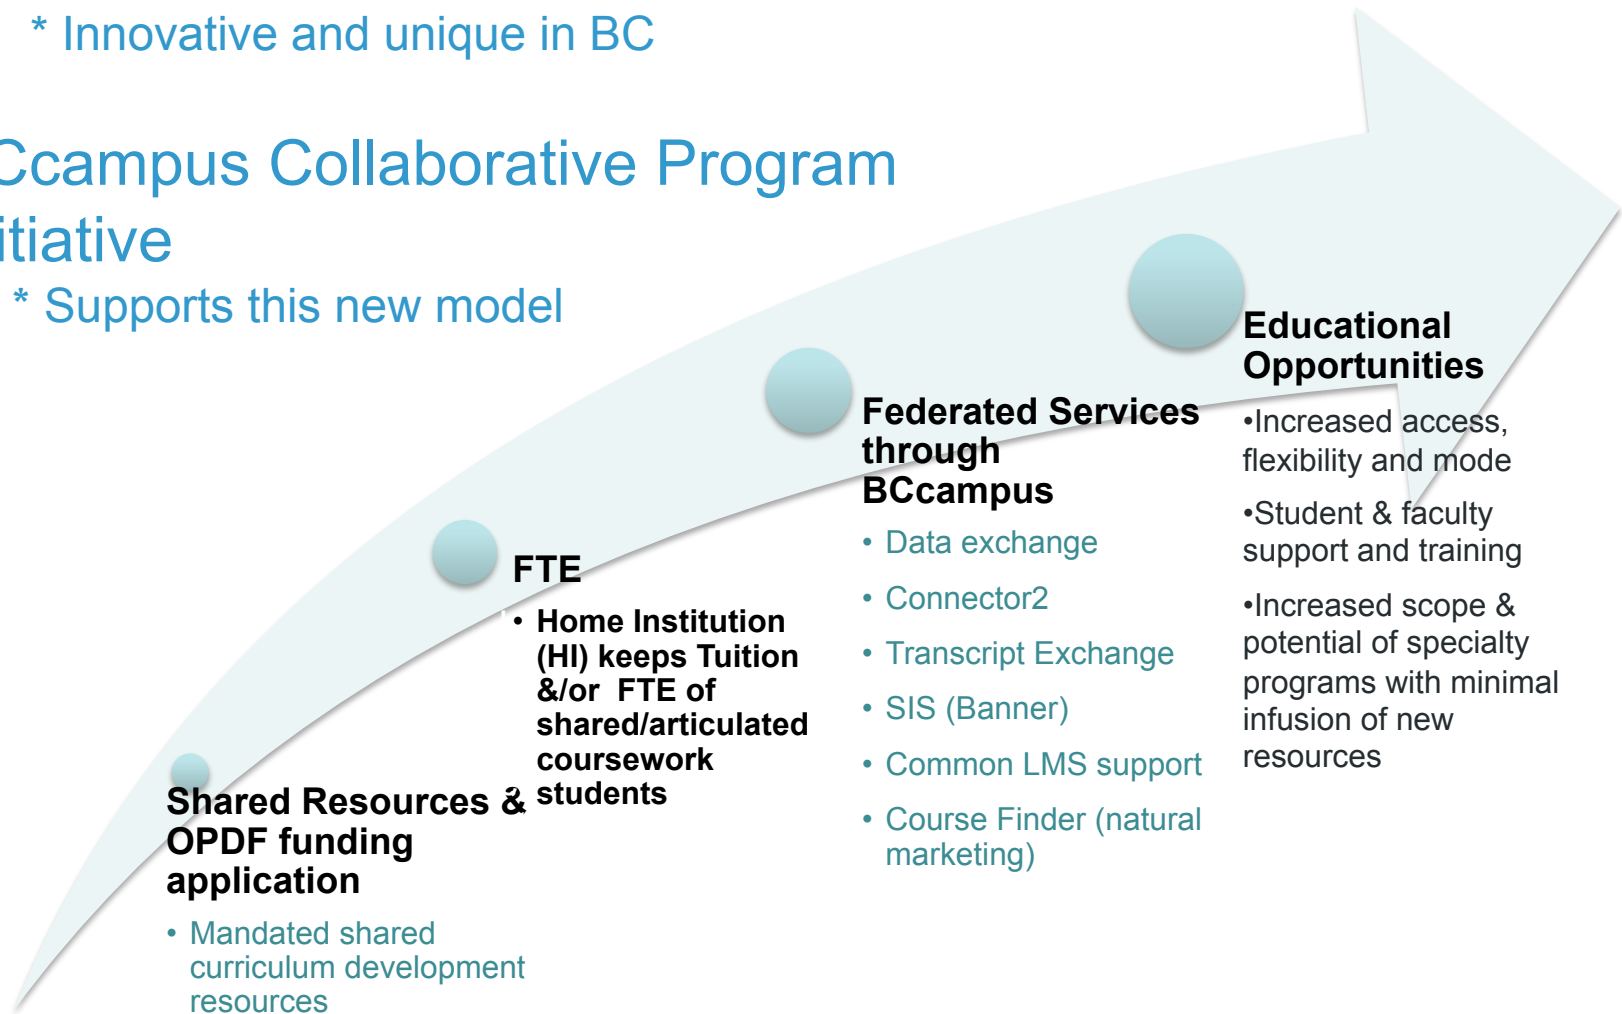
* Innovative and unique in BC

Ccampus Collaborative Program itiative

* Supports this new model

Shared Resources & OPDF funding application

• Mandated shared curriculum development resources

FTE

• Home Institution (HI) keeps Tuition &/or FTE of shared/articulated coursework students

Federated Services through BCcampus

• Data exchange
• Connector2
• Transcript Exchange
• SIS (Banner)
• Common LMS support
• Course Finder (natural marketing)

Educational Opportunities

•Increased access, flexibility and mode

•Student & faculty support and training

•Increased scope & potential of specialty programs with minimal infusion of new resources